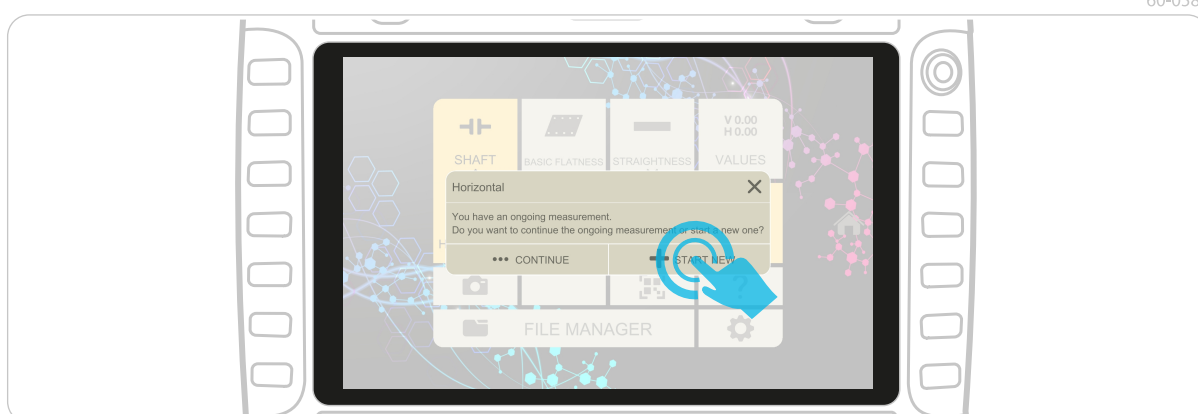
60-058

SHAFT

BASIC FLATNESS

STRAIGHTNESS

V 0.00
H 0.00
VALUES

Horizontal

You have an ongoing measurement.
Do you want to continue the ongoing measurement or start a new one?

CONTINUE

START NEW

FILE MANAGER